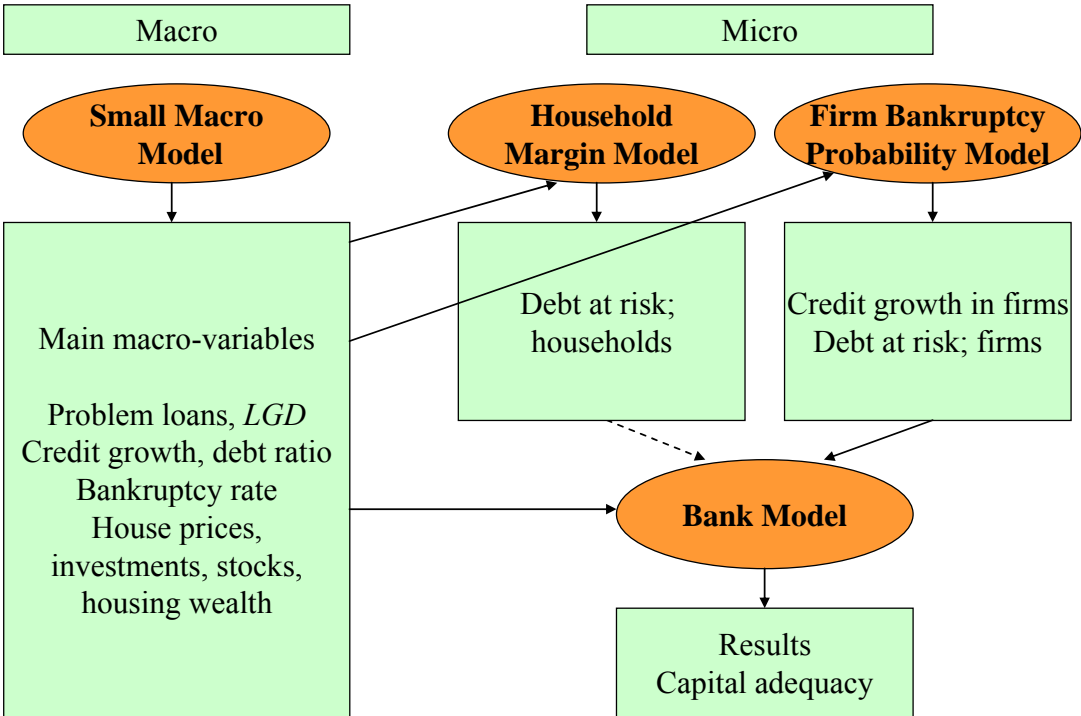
Macro

Micro

Small Macro Model

Household Margin Model

Firm Bankruptcy Probability Model

Main macro-variables

Problem loans, *LGD*
Credit growth, debt ratio
Bankruptcy rate
House prices, investments, stocks, housing wealth

Debt at risk; households

Credit growth in firms
Debt at risk; firms

Bank Model

Results
Capital adequacy